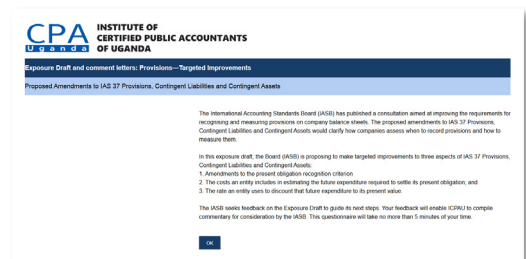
CPA Uganda INSTITUTE OF CERTIFIED PUBLIC ACCOUNTANTS OF UGANDA

Exposure Draft and comment letters: Provisions—Targeted Improvements

Proposed Amendments to IAS 37 Provisions, Contingent Liabilities and Contingent Assets

The International Accounting Standards Board (IASB) has published a consultation aimed at improving the requirements for recognising and measuring provisions on company balance sheets. The proposed amendments to IAS 37 Provisions, Contingent Liabilities and Contingent Assets would clarify how companies assess when to record provisions and how to measure them.

In this exposure draft, the Board (IASB) is proposing to make targeted improvements to three aspects of IAS 37 Provisions, Contingent Liabilities and Contingent Assets:
1. Amendments to the present obligation recognition criterion
2. The costs an entity includes in estimating the future expenditure required to settle its present obligation; and
3. The rate an entity uses to discount that future expenditure to its present value.

The IASB seeks feedback on the Exposure Draft to guide its next steps. Your feedback will enable ICPAU to compile commentary for consideration by the IASB. This questionnaire will take no more than 5 minutes of your time.

OK